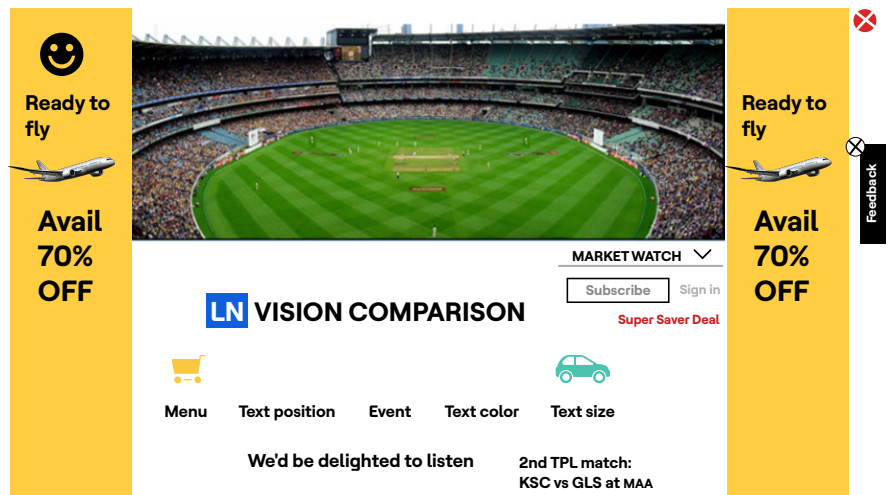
Ready to fly

Avail 70% OFF

MARKET WATCH

Subscribe

Sign in

Super Saver Deal

LN VISION COMPARISON

Menu

Text position

Event

Text color

Text size

We'd be delighted to listen

2nd TPL match: KSC vs GLS at MAA

Ready to fly

Avail 70% OFF

Feedback